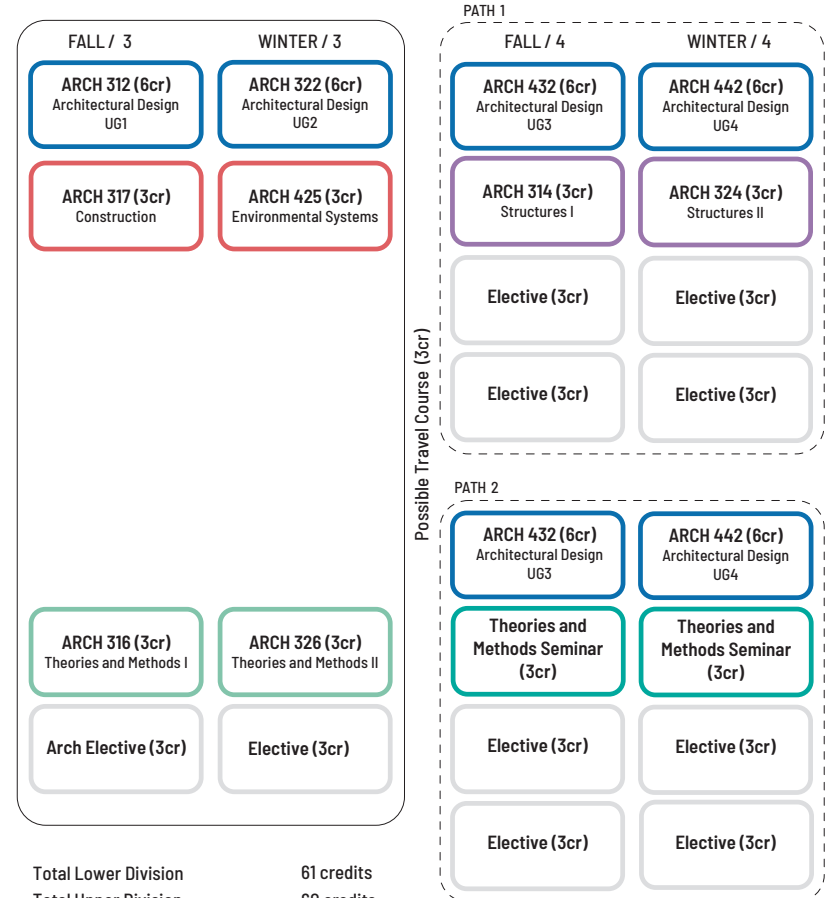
FALL / 3

WINTER / 3

ARCH 312 (6cr)
Architectural Design
UG1

ARCH 322 (6cr)
Architectural Design
UG2

ARCH 317 (3cr)
Construction

ARCH 425 (3cr)
Environmental Systems

ARCH 316 (3cr)
Theories and Methods I

ARCH 326 (3cr)
Theories and Methods II

Arch Elective (3cr)

Elective (3cr)

Possible Travel Course (3cr)

PATH 1

FALL / 4

WINTER / 4

ARCH 432 (6cr)
Architectural Design
UG3

ARCH 442 (6cr)
Architectural Design
UG4

ARCH 314 (3cr)
Structures I

ARCH 324 (3cr)
Structures II

Elective (3cr)

Elective (3cr)

Elective (3cr)

Elective (3cr)

PATH 2

ARCH 432 (6cr)
Architectural Design
UG3

ARCH 442 (6cr)
Architectural Design
UG4

Theories and Methods Seminar (3cr)

Theories and Methods Seminar (3cr)

Elective (3cr)

Elective (3cr)

Elective (3cr)

Elective (3cr)

Total Lower Division 61 credits
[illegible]